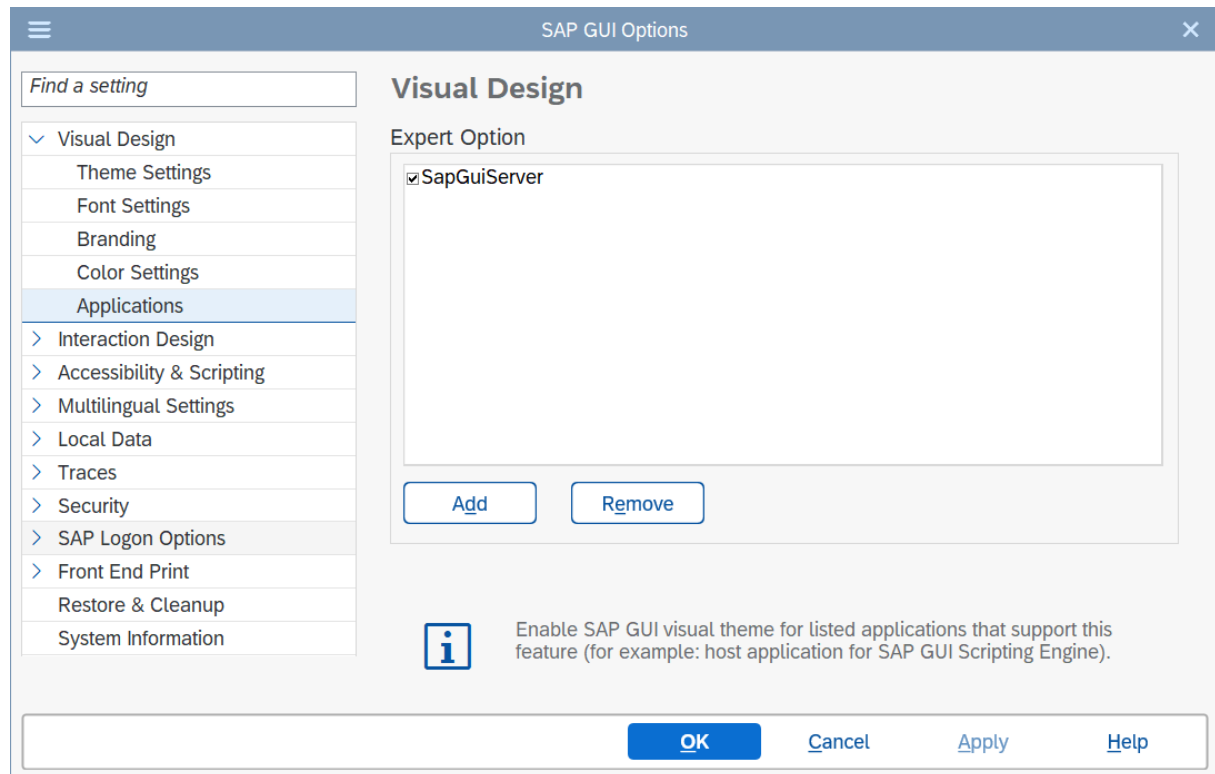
SAP GUI Options

Find a setting

Visual Design
Theme Settings
Font Settings
Branding
Color Settings
Applications
Interaction Design
Accessibility & Scripting
Multilingual Settings
Local Data
Traces
Security
SAP Logon Options
Front End Print
Restore & Cleanup
System Information

Visual Design

Expert Option

SapGuiServer

Add
Remove

Enable SAP GUI visual theme for listed applications that support this feature (for example: host application for SAP GUI Scripting Engine).

OK
Cancel
Apply
Help